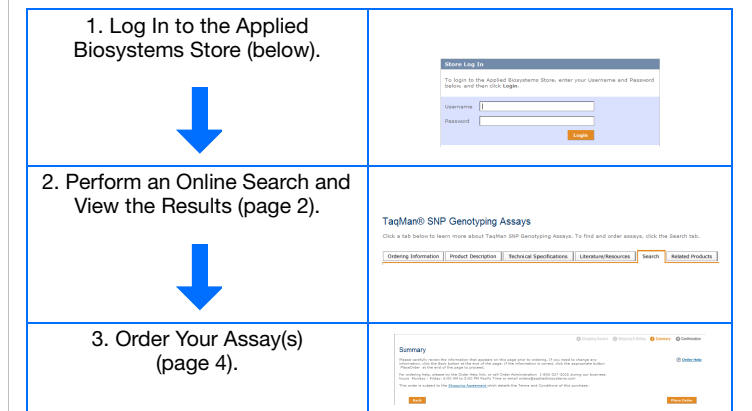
| 1. Log In to the Applied Biosystems Store (below). | Store Log In<br>To login to the Applied Biosystems Store, enter your Username and Password below, and then click **Login**.<br>Username<br>Password<br>Login |
|---|---|
| 2. Perform an Online Search and View the Results (page 2). | TaqMan® SNP Genotyping Assays<br>Click a tab below to learn more about TaqMan SNP Genotyping Assays. To find and order assays, click the Search tab.<br>Ordering Information \| Product Description \| Technical Specifications \| Literature/Resources \| Search \| Related Products |
| 3. Order Your Assay(s) (page 4). | Shopping Basket Shipping & Billing Summary Confirmation<br>Summary<br>Order Help<br>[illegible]<br>Back Place Order |